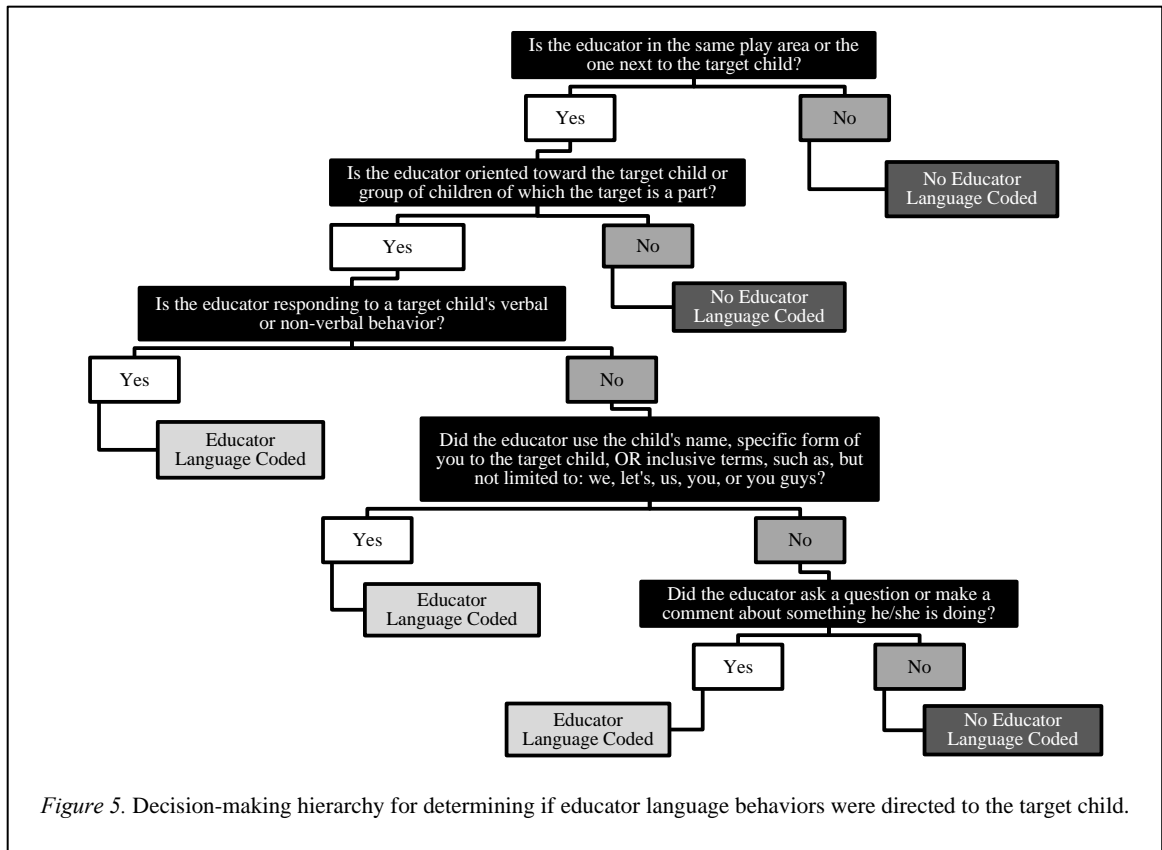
Is the educator in the same play area or the one next to the target child?

Yes

No

No Educator Language Coded

Is the educator oriented toward the target child or group of children of which the target is a part?

Yes

No

No Educator Language Coded

Is the educator responding to a target child's verbal or non-verbal behavior?

Yes

Educator Language Coded

No

Did the educator use the child's name, specific form of you to the target child, OR inclusive terms, such as, but not limited to: we, let's, us, you, or you guys?

Yes

Educator Language Coded

No

Did the educator ask a question or make a comment about something he/she is doing?

Yes

Educator Language Coded

No

No Educator Language Coded

*Figure 5*. Decision-making hierarchy for determining if educator language behaviors were directed to the target child.